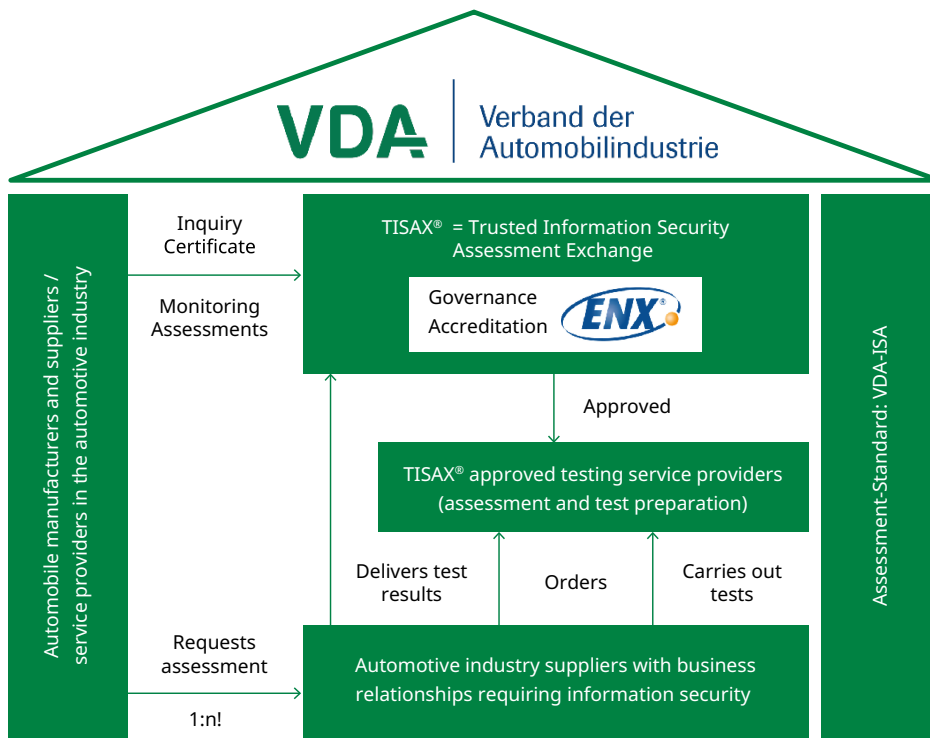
VDA Verband der Automobilindustrie

Automobile manufacturers and suppliers / service providers in the automotive industry

Inquiry Certificate

Monitoring Assessments

TISAX® = Trusted Information Security Assessment Exchange

Governance Accreditation

ENX®

Approved

TISAX® approved testing service providers (assessment and test preparation)

Delivers test results

Orders

Carries out tests

Requests assessment

1:n!

Automotive industry suppliers with business relationships requiring information security

Assessment-Standard: VDA-ISA